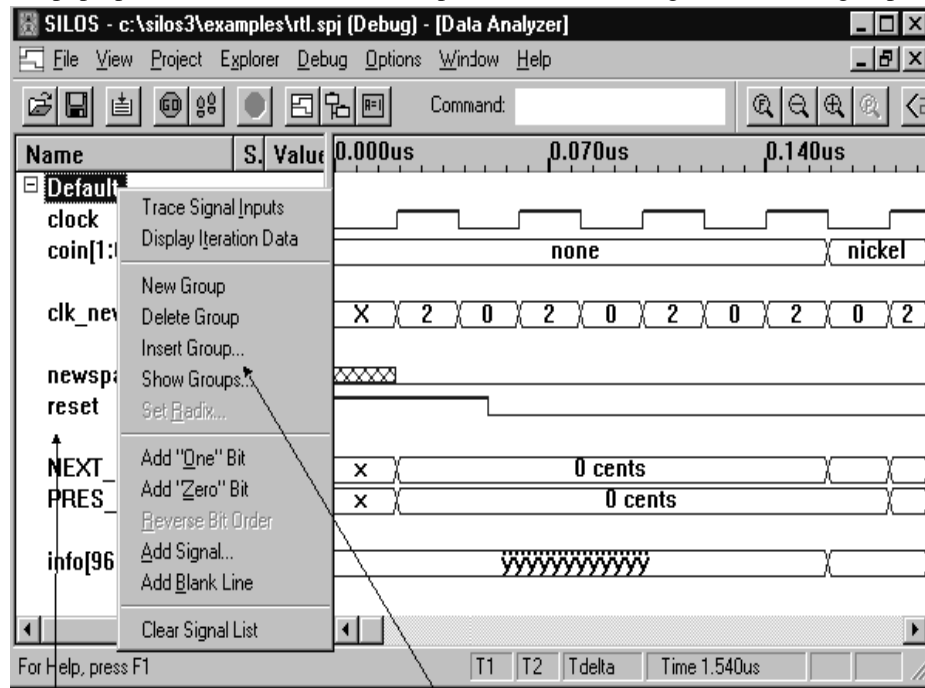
SILOS - c:\silos3\examples\rtl.spj (Debug) - [Data Analyzer]

File View Project Explorer Debug Options Window Help

Command:

Name | S. | Value | 0.000us | 0.070us | 0.140us

Default
clock
coin[1:
clk_nev
newspa
reset
NEXT_
PRES_
info[96

Trace Signal Inputs
Display Iteration Data
New Group
Delete Group
Insert Group...
Show Groups...
Set Radix...
Add "One" Bit
Add "Zero" Bit
Reverse Bit Order
Add Signal...
Add Blank Line
Clear Signal List

none
nickel
X 2 0 2 0 2 0 2 0 2
x 0 cents
x 0 cents
yyyyyyyyyyyy

For Help, press F1 | T1 | T2 | Tdelta | Time 1.540us